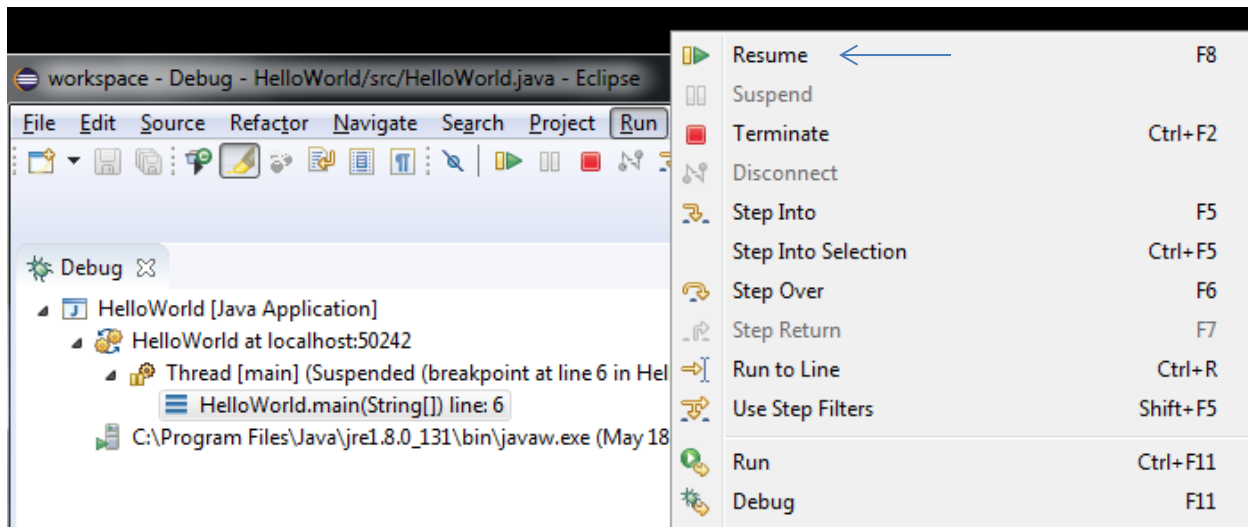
workspace - Debug - HelloWorld/src/HelloWorld.java - Eclipse

File Edit Source Refactor Navigate Search Project Run

Debug ☒

HelloWorld [Java Application]
HelloWorld at localhost:50242
Thread [main] (Suspended (breakpoint at line 6 in Hel
HelloWorld.main(String[]) line: 6
C:\Program Files\Java\jre1.8.0_131\bin\javaw.exe (May 18

| | |
|---|---|
| Resume | F8 |
| Suspend | |
| Terminate | Ctrl+F2 |
| Disconnect | |
| Step Into | F5 |
| Step Into Selection | Ctrl+F5 |
| Step Over | F6 |
| Step Return | F7 |
| Run to Line | Ctrl+R |
| Use Step Filters | Shift+F5 |
| Run | Ctrl+F11 |
| Debug | F11 |